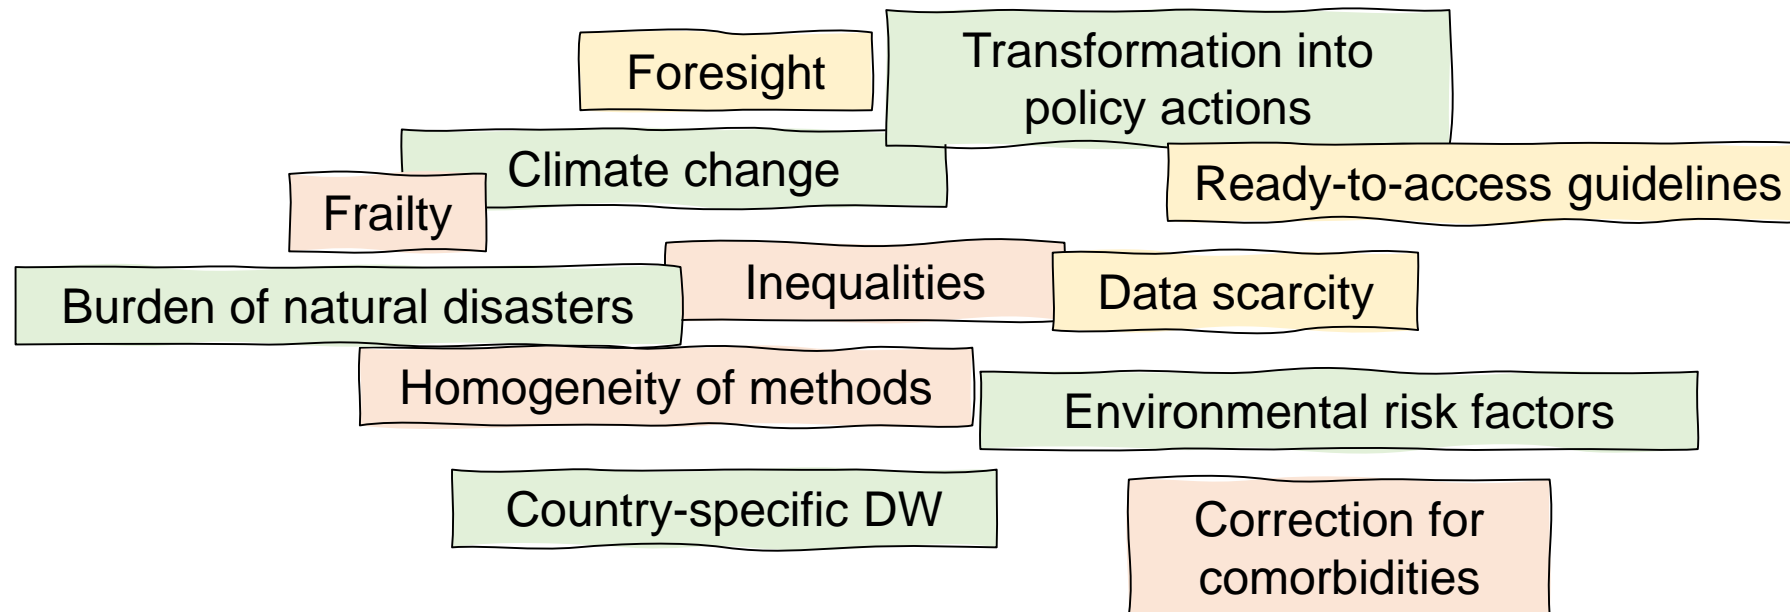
Foresight

Transformation into policy actions

Climate change

Ready-to-access guidelines

Frailty

Inequalities

Data scarcity

Burden of natural disasters

Homogeneity of methods

Environmental risk factors

Country-specific DW

Correction for comorbidities